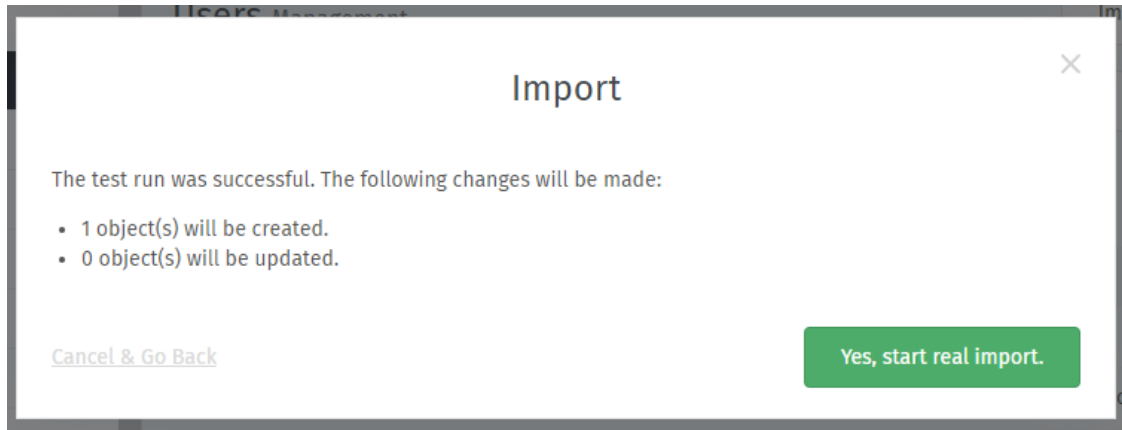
Users Management

Im

Import

×

The test run was successful. The following changes will be made:

- 1 object(s) will be created.
- 0 object(s) will be updated.

Cancel & Go Back

Yes, start real import.